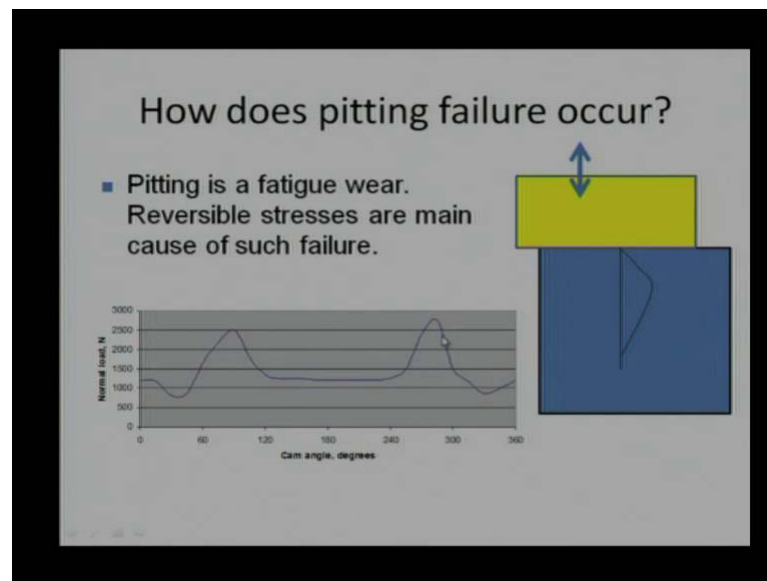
How does pitting failure occur?

- Pitting is a fatigue wear. Reversible stresses are main cause of such failure.

3000
2500
2000
1500
1000
500
0

Normal load, N

0 60 120 180 240 300 360

Cam angle, degrees